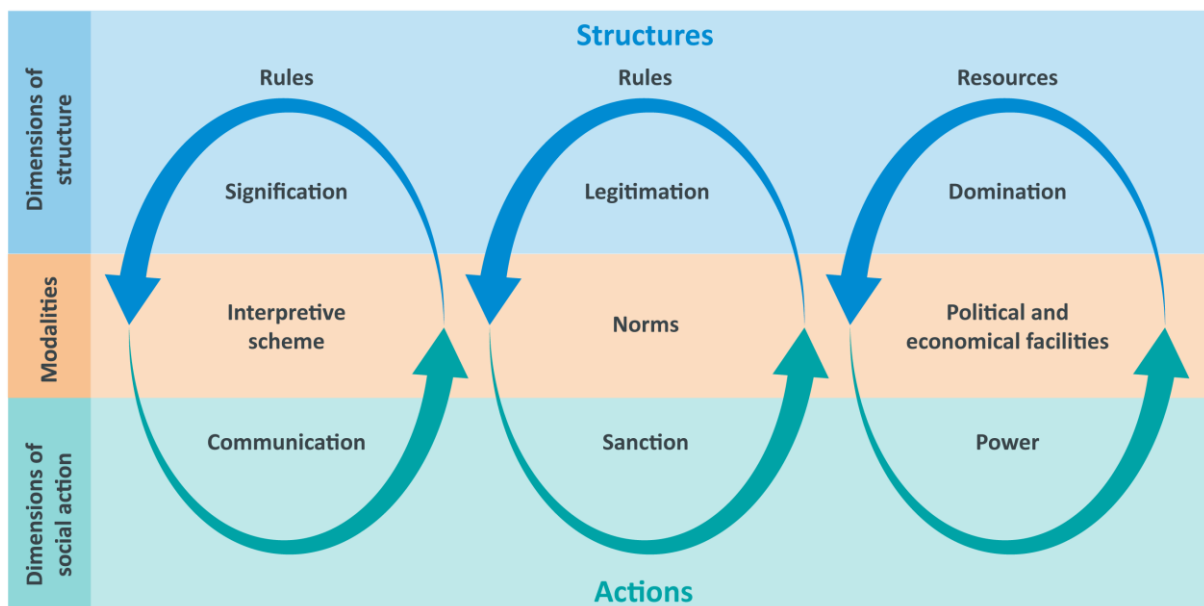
Structures

Dimensions of structure

Rules
Signification

Rules
Legitimation

Resources
Domination

Modalities

Interpretive scheme

Norms

Political and economical facilities

Dimensions of social action

Communication

Sanction

Power

Actions